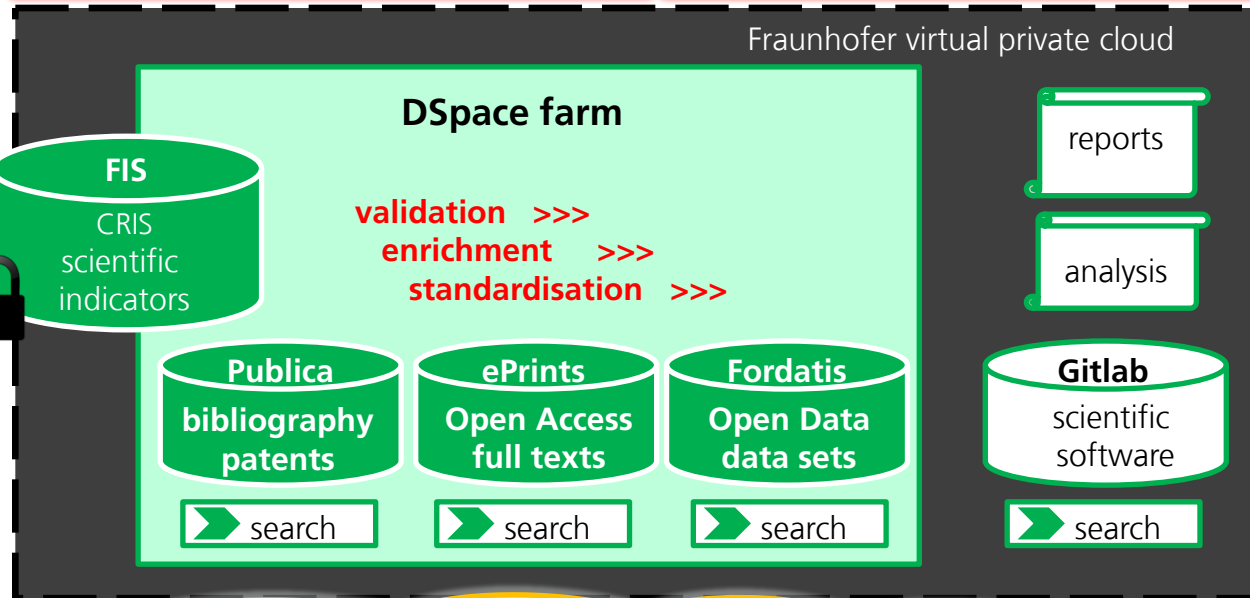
Fraunhofer virtual private cloud

DSpace farm

FIS
CRIS
scientific
indicators

validation >>>
enrichment >>>
standardisation >>>

Publica
bibliography
patents

ePrints
Open Access
full texts

Fordatis
Open Data
data sets

search

search

search

reports

analysis

Gitlab
scientific
software

search